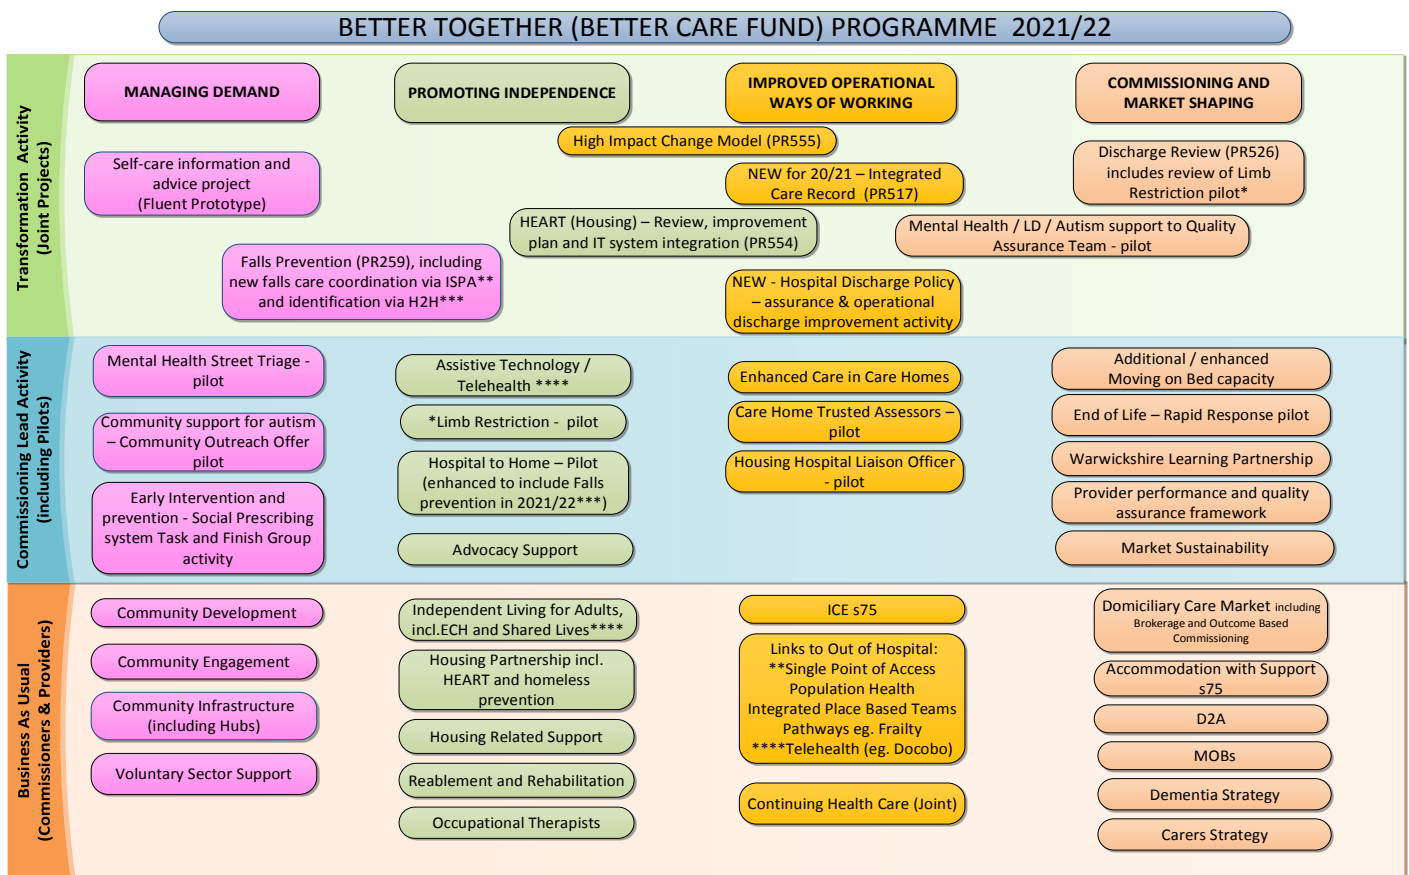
BETTER TOGETHER (BETTER CARE FUND) PROGRAMME 2021/22

Transformation Activity (Joint Projects)

MANAGING DEMAND

PROMOTING INDEPENDENCE

IMPROVED OPERATIONAL WAYS OF WORKING

COMMISSIONING AND MARKET SHAPING

High Impact Change Model (PR555)

Self-care information and advice project (Fluent Prototype)

NEW for 20/21 – Integrated Care Record (PR517)

Discharge Review (PR526) includes review of Limb Restriction pilot*

HEART (Housing) – Review, improvement plan and IT system integration (PR554)

Mental Health / LD / Autism support to Quality Assurance Team - pilot

Falls Prevention (PR259), including new falls care coordination via ISPA** and identification via H2H***

NEW - Hospital Discharge Policy – assurance & operational discharge improvement activity

Commissioning Lead Activity (including Pilots)

Mental Health Street Triage - pilot

Assistive Technology / Telehealth ****

Enhanced Care in Care Homes

Additional / enhanced Moving on Bed capacity

Community support for autism – Community Outreach Offer pilot

*Limb Restriction - pilot

Care Home Trusted Assessors – pilot

End of Life – Rapid Response pilot

Hospital to Home – Pilot (enhanced to include Falls prevention in 2021/22***)

Housing Hospital Liaison Officer - pilot

Warwickshire Learning Partnership

Early Intervention and prevention - Social Prescribing system Task and Finish Group activity

Provider performance and quality assurance framework

Advocacy Support

Market Sustainability

Business As Usual (Commissioners & Providers)

Community Development

Independent Living for Adults, incl.ECH and Shared Lives****

ICE s75

Domiciliary Care Market including Brokerage and Outcome Based Commissioning

Community Engagement

Housing Partnership incl. HEART and homeless prevention

Links to Out of Hospital: **Single Point of Access Population Health Integrated Place Based Teams Pathways eg. Frailty ****Telehealth (eg. Docobo)

Accommodation with Support s75

Community Infrastructure (including Hubs)

D2A

Housing Related Support

MOBs

Voluntary Sector Support

Reablement and Rehabilitation

Dementia Strategy

Continuing Health Care (Joint)

Occupational Therapists

Carers Strategy